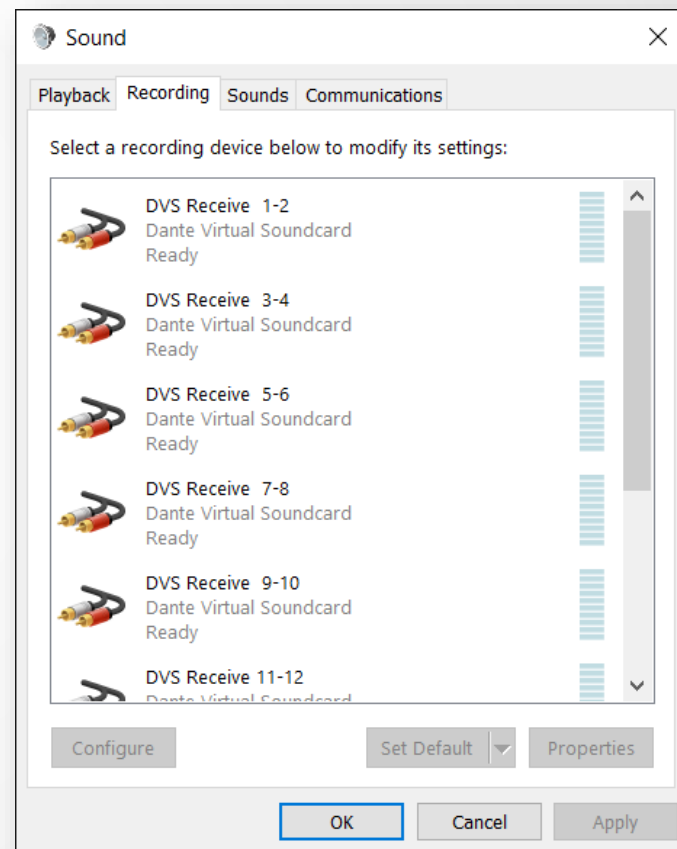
Sound

Playback Recording Sounds Communications

Select a recording device below to modify its settings:

DVS Receive 1-2
Dante Virtual Soundcard
Ready

DVS Receive 3-4
Dante Virtual Soundcard
Ready

DVS Receive 5-6
Dante Virtual Soundcard
Ready

DVS Receive 7-8
Dante Virtual Soundcard
Ready

DVS Receive 9-10
Dante Virtual Soundcard
Ready

DVS Receive 11-12
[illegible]

Configure Set Default Properties

OK Cancel Apply